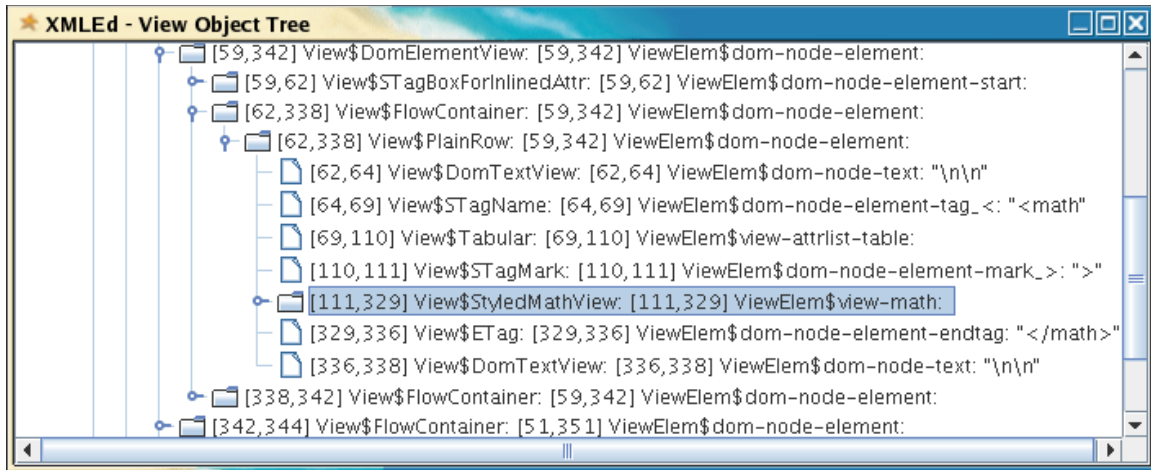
XMLEd - View Object Tree

[59,342] View$DomElementView: [59,342] ViewElem$dom-node-element:
[59,62] View$STagBoxForInlinedAttr: [59,62] ViewElem$dom-node-element-start:
[62,338] View$FlowContainer: [59,342] ViewElem$dom-node-element:
[62,338] View$PlainRow: [59,342] ViewElem$dom-node-element:
[62,64] View$DomTextView: [62,64] ViewElem$dom-node-text: "\n\n"
[64,69] View$STagName: [64,69] ViewElem$dom-node-element-tag_<: "<math"
[69,110] View$Tabular: [69,110] ViewElem$view-attrlist-table:
[110,111] View$STagMark: [110,111] ViewElem$dom-node-element-mark_>: ">"
[111,329] View$StyledMathView: [111,329] ViewElem$view-math:
[329,336] View$ETag: [329,336] ViewElem$dom-node-element-endtag: "</math>"
[336,338] View$DomTextView: [336,338] ViewElem$dom-node-text: "\n\n"
[338,342] View$FlowContainer: [59,342] ViewElem$dom-node-element:
[342,344] View$FlowContainer: [51,351] ViewElem$dom-node-element: